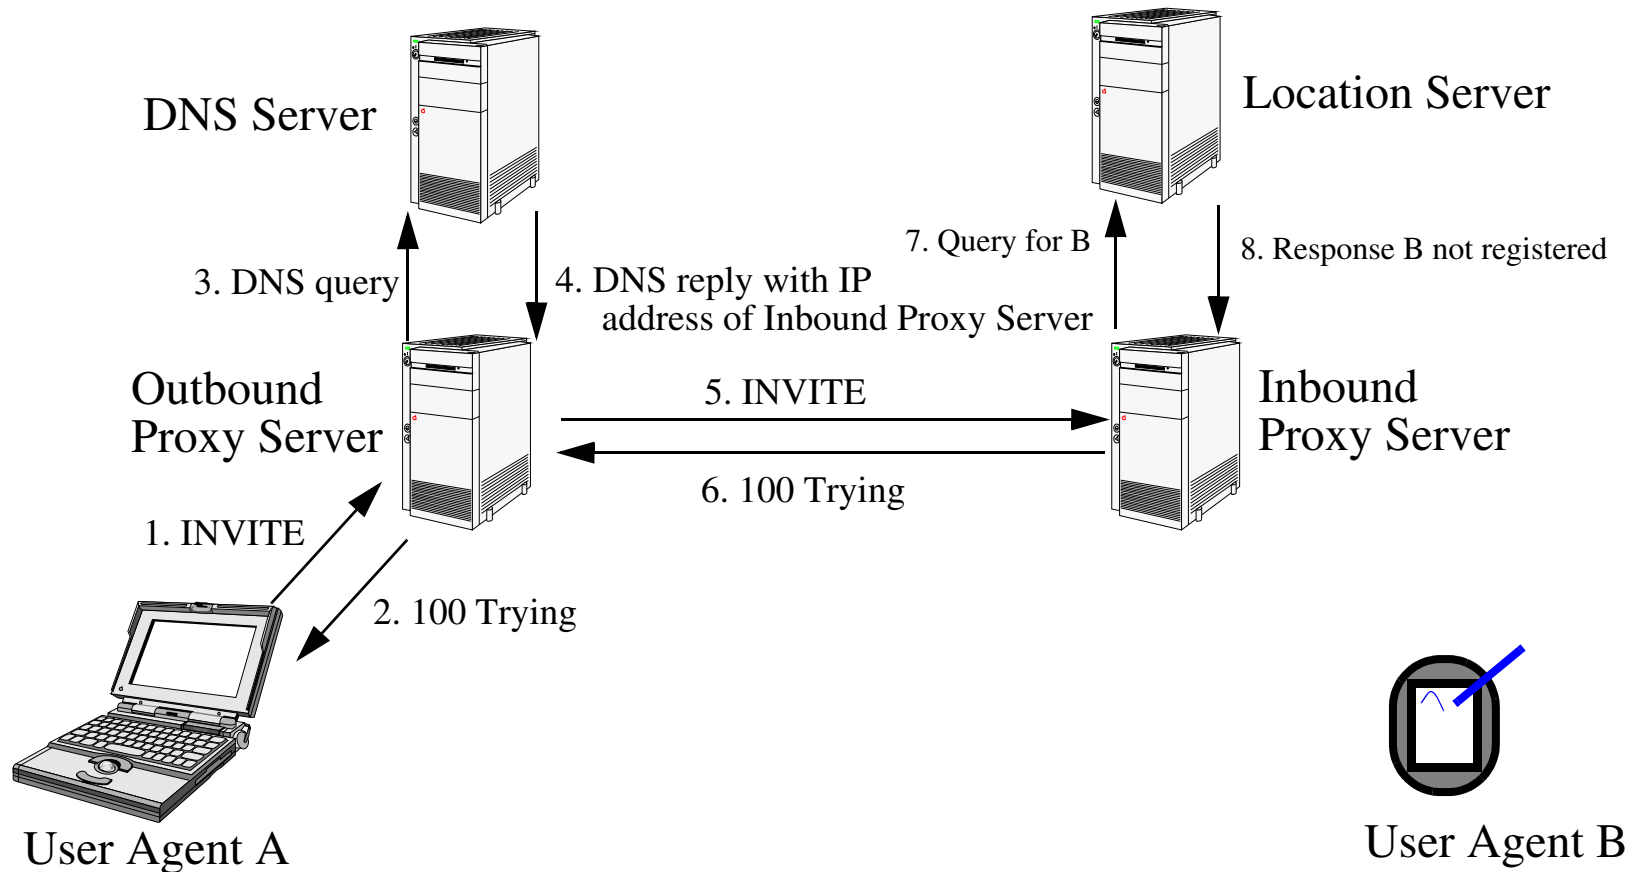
DNS Server

Location Server

7. Query for B

8. Response B not registered

3. DNS query

4. DNS reply with IP address of Inbound Proxy Server

Outbound Proxy Server

5. INVITE

Inbound Proxy Server

6. 100 Trying

1. INVITE

2. 100 Trying

User Agent A

User Agent B